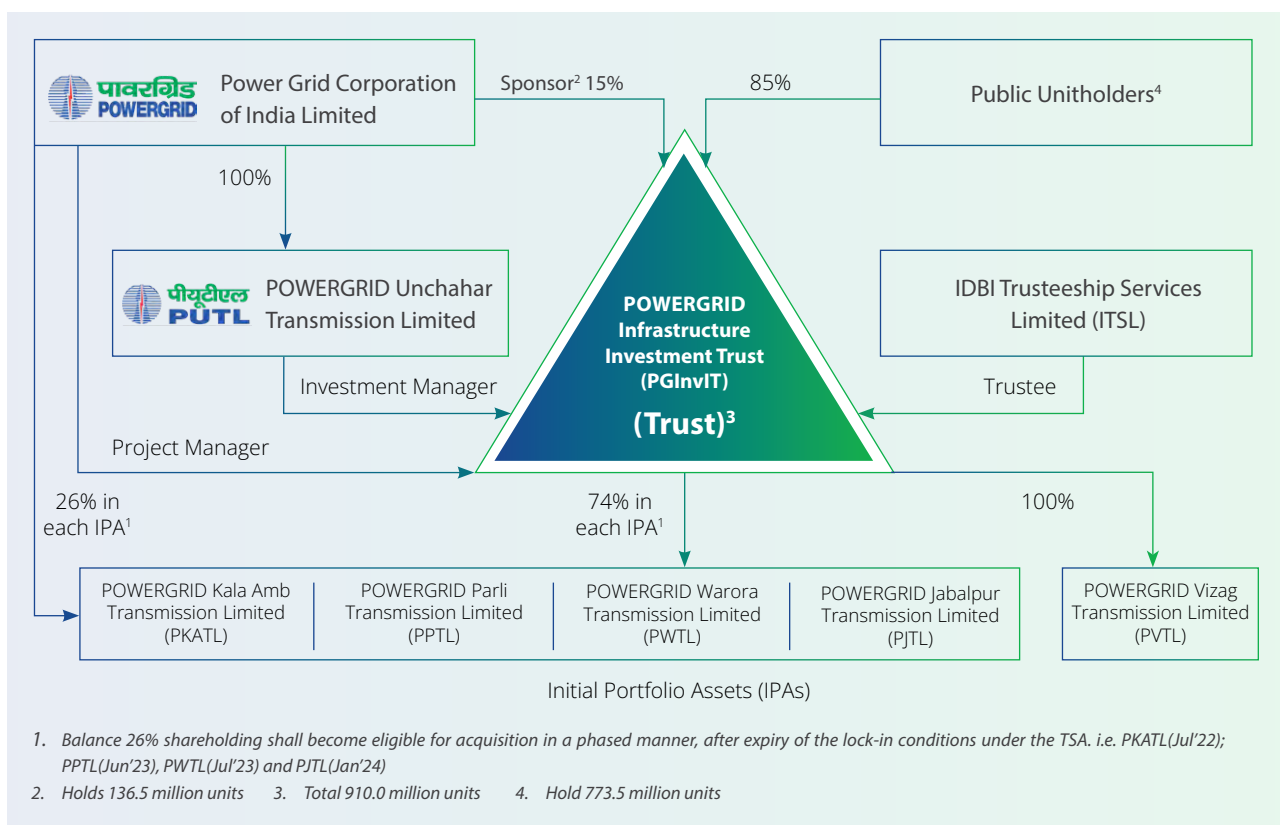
पावरग्रिड POWERGRID Power Grid Corporation of India Limited

Sponsor$^2$ 15%

85%

Public Unitholders$^4$

100%

पीयूटीएल PUTL POWERGRID Unchahar Transmission Limited

POWERGRID Infrastructure Investment Trust (PGInvIT)

(Trust)$^3$

IDBI Trusteeship Services Limited (ITSL)

Investment Manager

Trustee

Project Manager

26% in each IPA$^1$

74% in each IPA$^1$

100%

| POWERGRID Kala Amb Transmission Limited (PKATL) | POWERGRID Parli Transmission Limited (PPTL) | POWERGRID Warora Transmission Limited (PWTL) | POWERGRID Jabalpur Transmission Limited (PJTL) |
|---|---|---|---|

POWERGRID Vizag Transmission Limited (PVTL)

Initial Portfolio Assets (IPAs)

1. Balance 26% shareholding shall become eligible for acquisition in a phased manner, after expiry of the lock-in conditions under the TSA. i.e. PKATL(Jul'22); PPTL(Jun'23), PWTL(Jul'23) and PJTL(Jan'24)

2. Holds 136.5 million units 3. Total 910.0 million units 4. Hold 773.5 million units